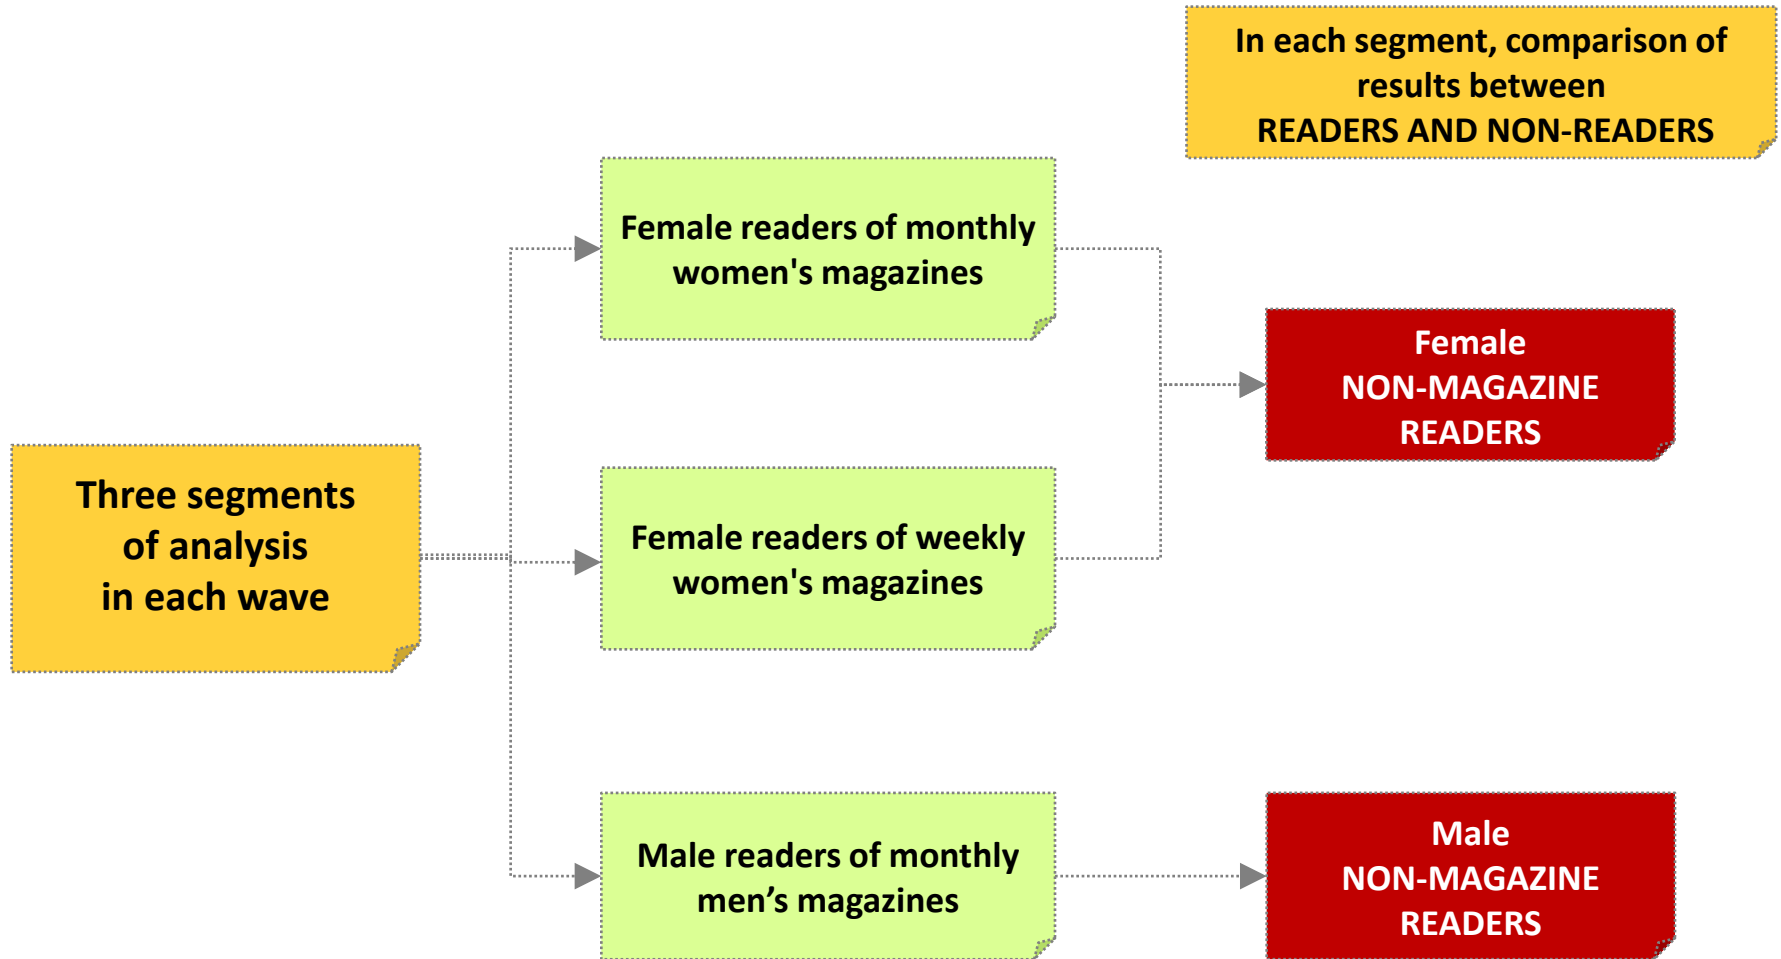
In each segment, comparison of results between
READERS AND NON-READERS

Three segments of analysis in each wave

Female readers of monthly women's magazines

Female readers of weekly women's magazines

Male readers of monthly men’s magazines

Female
NON-MAGAZINE
READERS

Male
NON-MAGAZINE
READERS